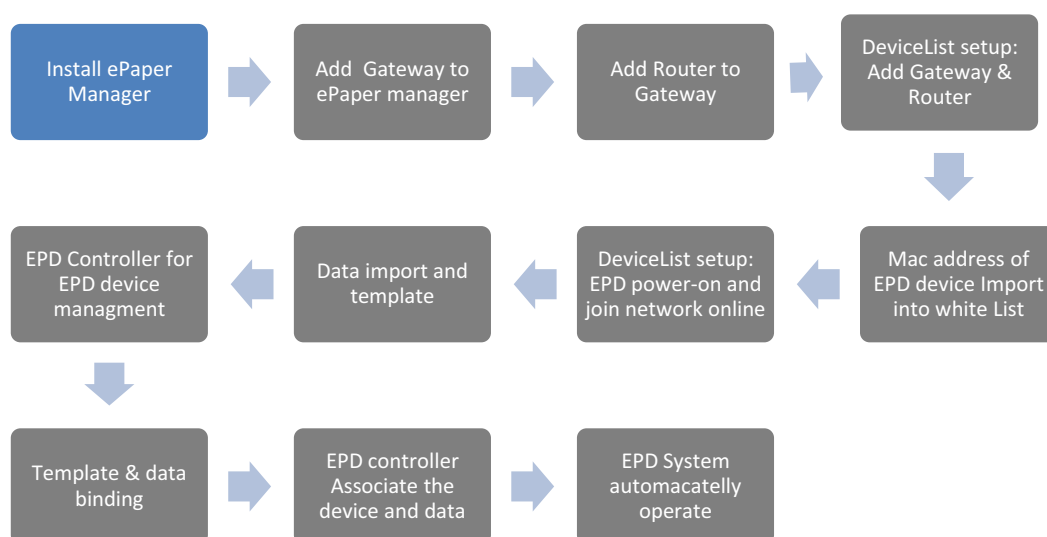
Install ePaper Manager

Add  Gateway to ePaper manager

Add Router to Gateway

DeviceList setup: Add Gateway & Router

Mac address of EPD device Import into white List

DeviceList setup: EPD power-on and join network online

Data import and template

EPD Controller for EPD device managment

Template & data binding

EPD controller Associate the device and data

EPD System automacatelly operate